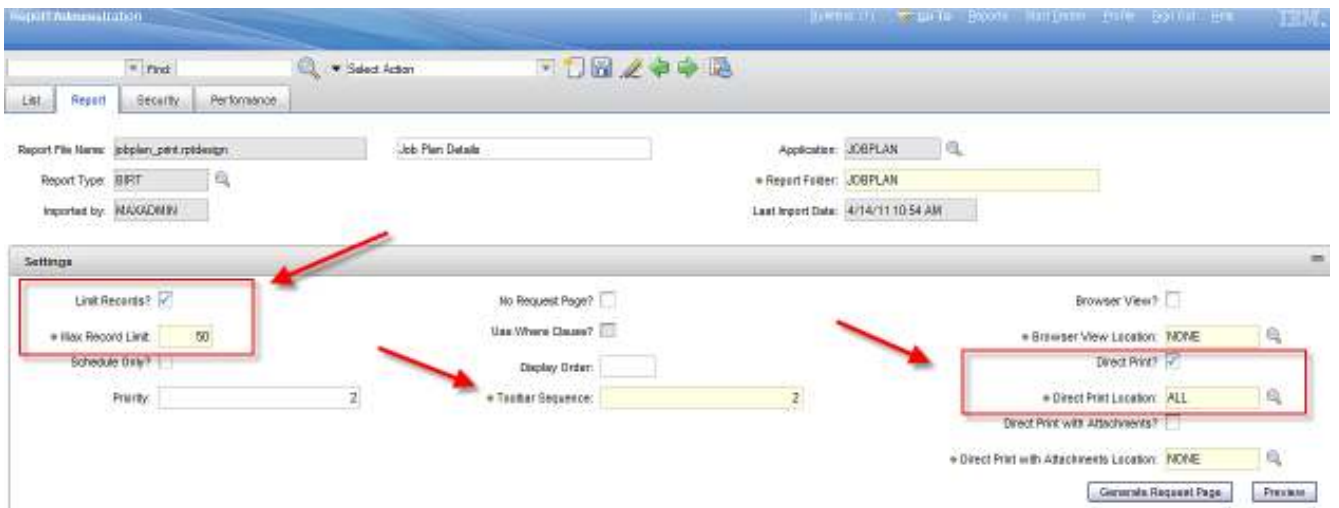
Report Administration

Bulletins (1) Go To Reports Start Center Profile Sign Out Help IBM.

Find: Select Action

List Report Security Performance

Report File Name: jobplan_print.rptdesign

Job Plan Details

Application: JOBPLAN

Report Type: BIRT

Report Folder: JOBPLAN

Imported by: MAXADMIN

Last Import Date: 4/14/11 10:54 AM

Settings

Limit Records?

Max Record Limit: 50

Schedule Only?

Priority: 2

No Request Page?

Use Where Clause?

Display Order:

Toolbar Sequence: 2

Browser View?

Browser View Location: NONE

Direct Print?

Direct Print Location: ALL

Direct Print with Attachments?

Direct Print with Attachments Location: NONE

Generate Request Page

Preview